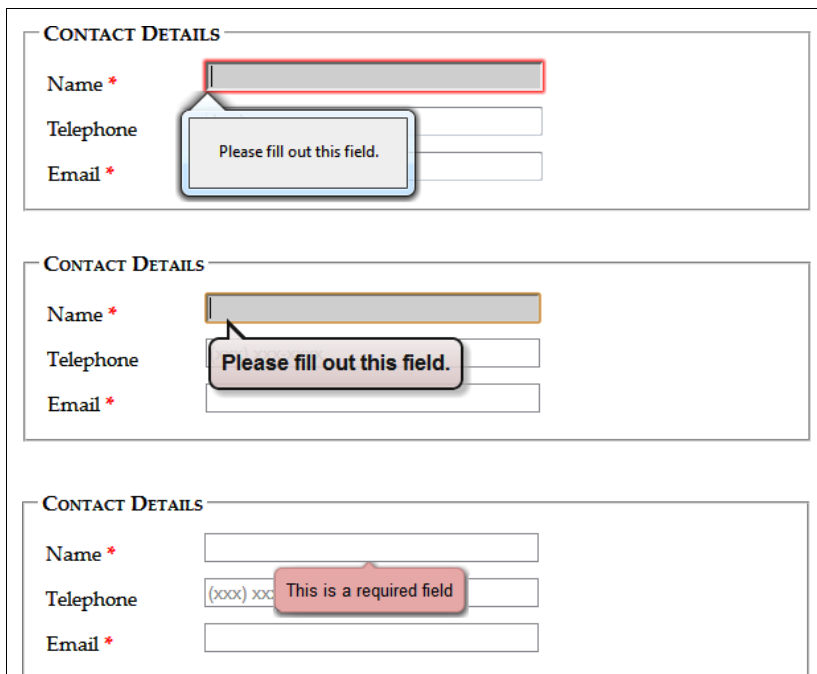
Contact Details

Name *

Telephone

Email *

Please fill out this field.

Contact Details

Name *

Telephone

Email *

Please fill out this field.

Contact Details

Name *

Telephone

(xxx) xx

Email *

This is a required field